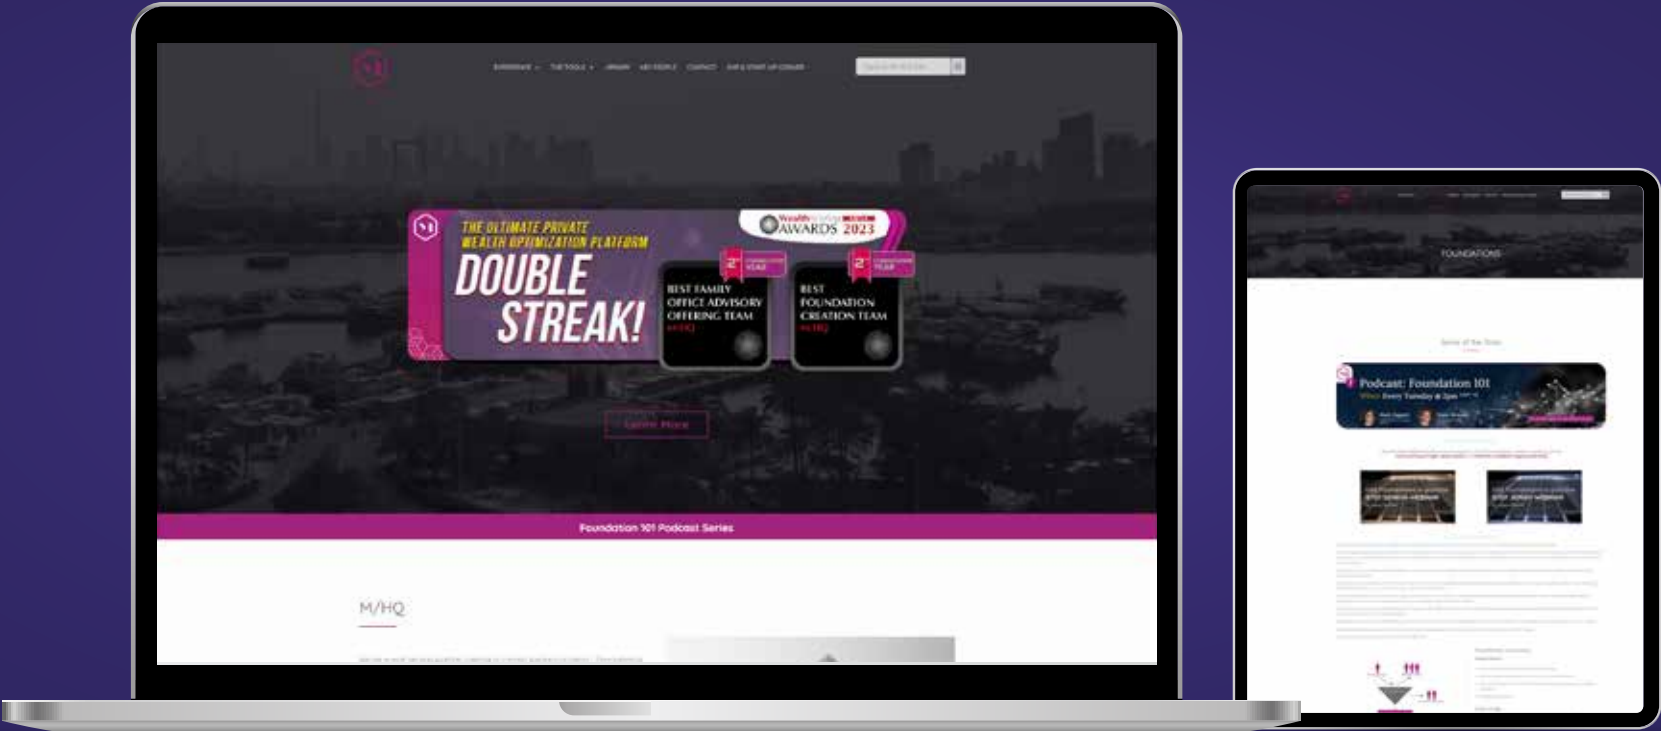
THE ULTIMATE PRIVATE WEALTH OPTIMIZATION PLATFORM

DOUBLE STREAK!

WealthBriefing AWARDS 2023

2nd YEAR

BEST FAMILY OFFICE ADVISORY OFFERING TEAM M/HQ

2nd YEAR

BEST FOUNDATION CREATION TEAM M/HQ

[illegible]

Foundation 101 Podcast Series

M/HQ

FOUNDATIONS

Podcast: Foundation 101